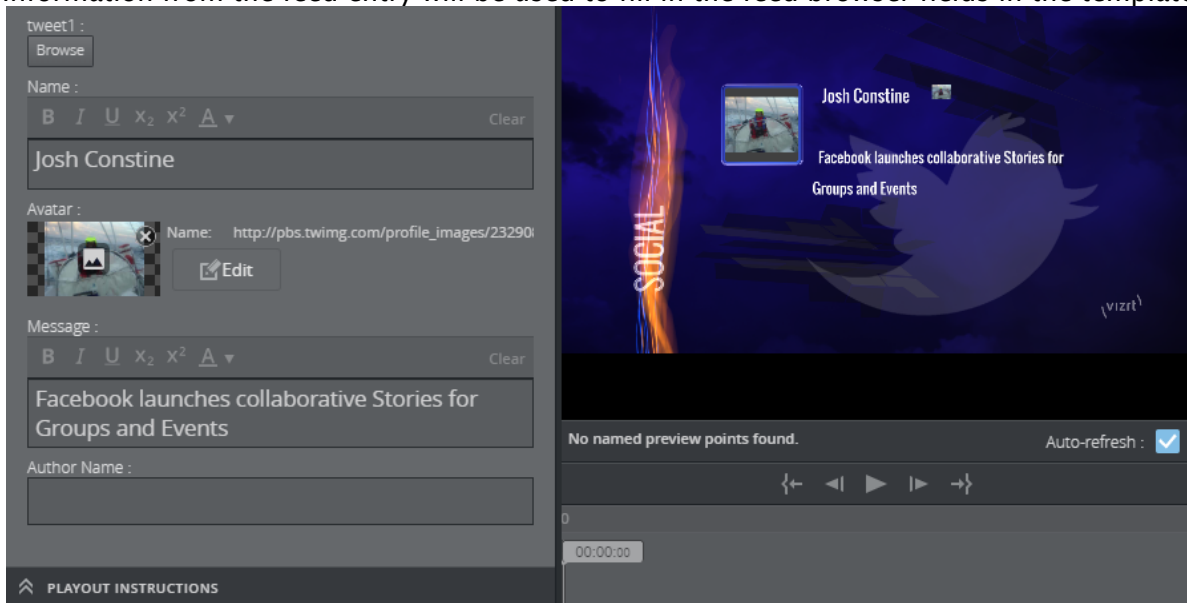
information from the feed entry will be used to fill in the feed browser fields in the template

tweet1 :
Browse
Name :
B I U $x_2$ $x^2$ A ▾ Clear
Josh Constine
Avatar :
Name: http://pbs.twimg.com/profile_images/23290
Edit
Message :
B I U $x_2$ $x^2$ A ▾ Clear
Facebook launches collaborative Stories for Groups and Events
Author Name :
PLAYOUT INSTRUCTIONS

Josh Constine
Facebook launches collaborative Stories for Groups and Events
SOCIAL
vizrt
No named preview points found.
Auto-refresh :
0
00:00:00